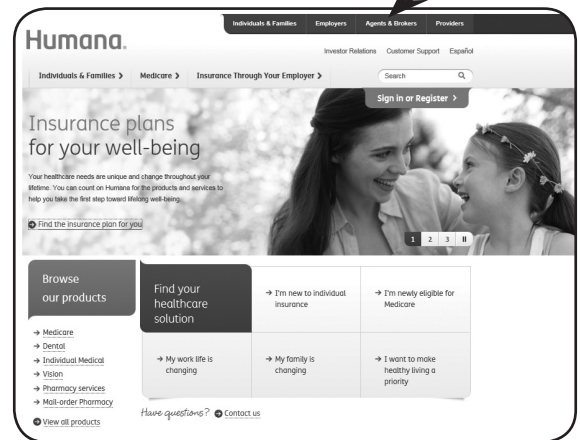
Individuals & Families Employers Agents & Brokers Providers

Humana.

Investor Relations Customer Support Español

Individuals & Families > Medicare > Insurance Through Your Employer >

Search

Sign in or Register >

Insurance plans for your well-being

Your healthcare needs are unique and change throughout your lifetime. You can count on Humana for the products and services to help you take the first step toward lifelong well-being.

Find the insurance plan for you

1 2 3 II

Browse our products

→ Medicare
→ Dental
→ Individual Medical
→ Vision
→ Pharmacy services
→ Mail-order Pharmacy

View all products

Find your healthcare solution

→ I'm new to individual insurance

→ I'm newly eligible for Medicare

→ My work life is changing

→ My family is changing

→ I want to make healthy living a priority

Have questions? Contact us